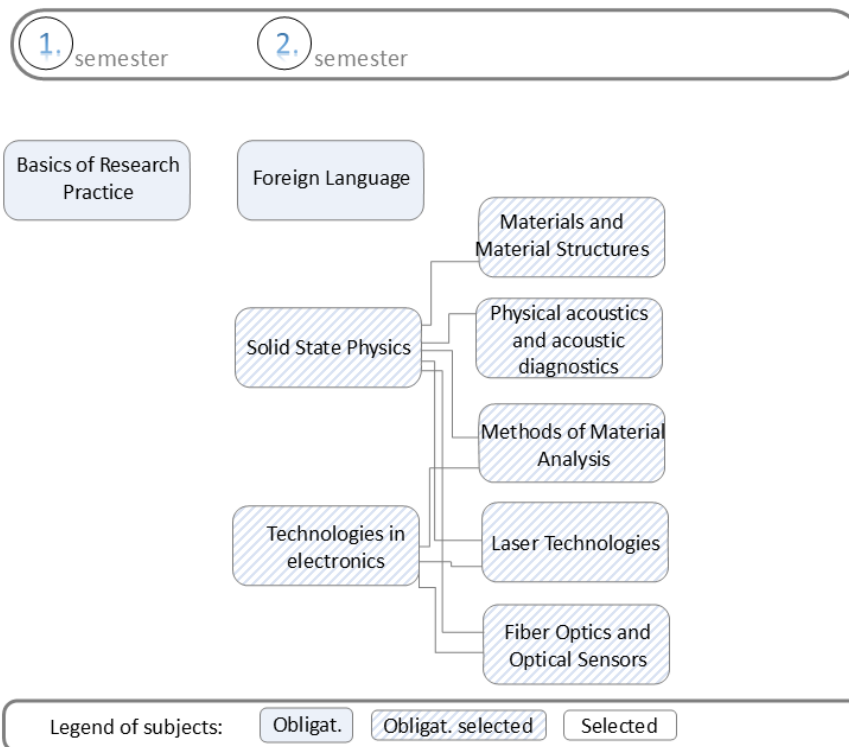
1. semester 2. semester

Basics of Research Practice

Foreign Language

Materials and Material Structures

Solid State Physics

Physical acoustics and acoustic diagnostics

Methods of Material Analysis

Technologies in electronics

Laser Technologies

Fiber Optics and Optical Sensors

Legend of subjects: Obligat. Obligat. selected Selected